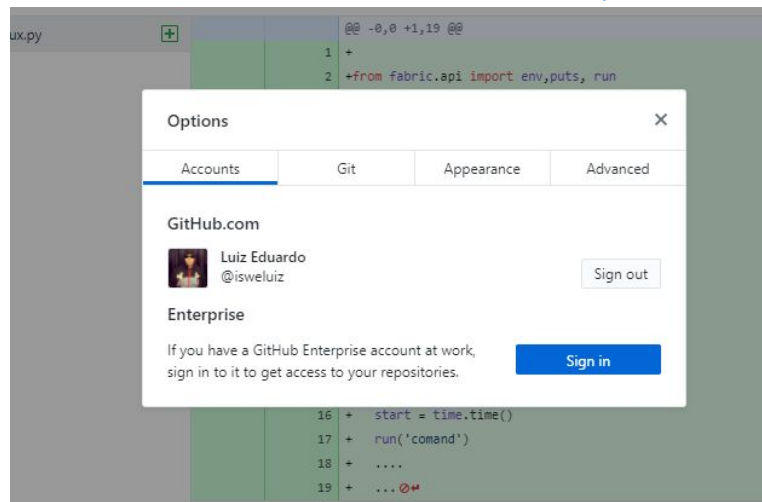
ux.py

@@ -0,0 +1,19 @@
1 +
2 +from fabric.api import env,puts, run

Options
×
Accounts | Git | Appearance | Advanced

GitHub.com

Luiz Eduardo
@isweluiz
Sign out

Enterprise

If you have a GitHub Enterprise account at work, sign in to it to get access to your repositories.
Sign in

16 + start = time.time()
17 + run('comand')
18 + ....
19 + ....